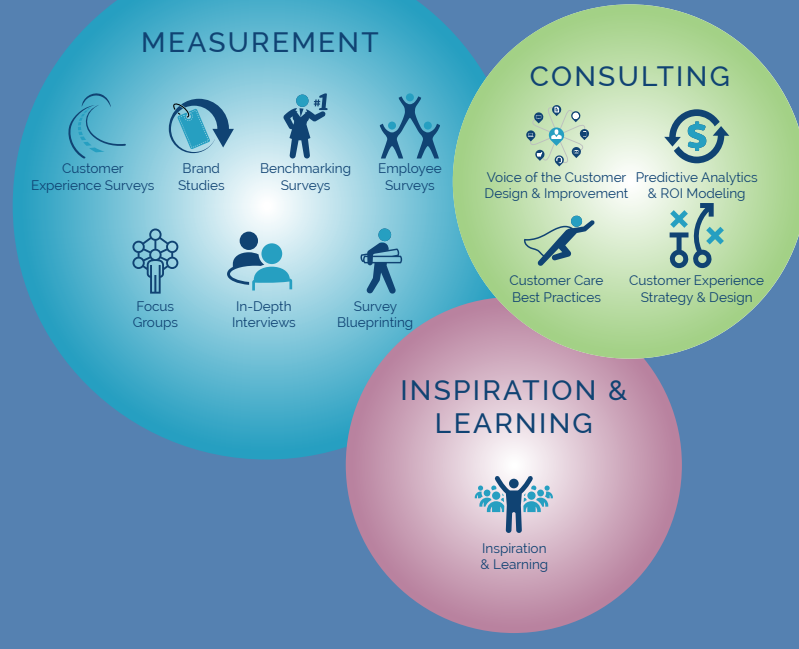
MEASUREMENT

Customer Experience Surveys

Brand Studies

#1

Benchmarking Surveys

Employee Surveys

Focus Groups

In-Depth Interviews

Survey Blueprinting

CONSULTING

Voice of the Customer Design & Improvement

$

Predictive Analytics & ROI Modeling

Customer Care Best Practices

Customer Experience Strategy & Design

INSPIRATION & LEARNING

Inspiration & Learning